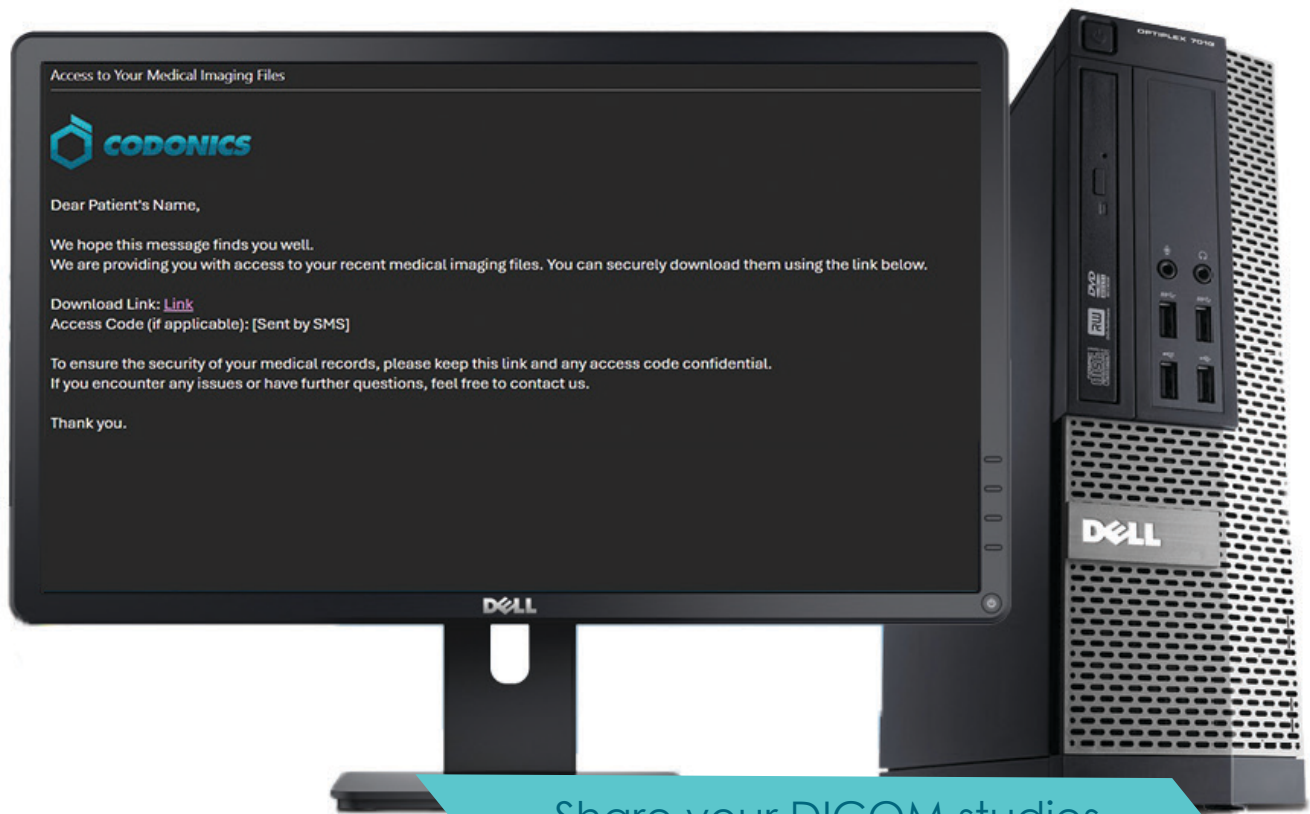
Access to Your Medical Imaging Files

CODONICS

Dear Patient's Name,

We hope this message finds you well.
We are providing you with access to your recent medical imaging files. You can securely download them using the link below.

Download Link: Link
Access Code (if applicable): [Sent by SMS]

To ensure the security of your medical records, please keep this link and any access code confidential.
If you encounter any issues or have further questions, feel free to contact us.

Thank you.

DELL

OPTIPLEX 7010

DVD RW

DELL

Share your DICOM studies